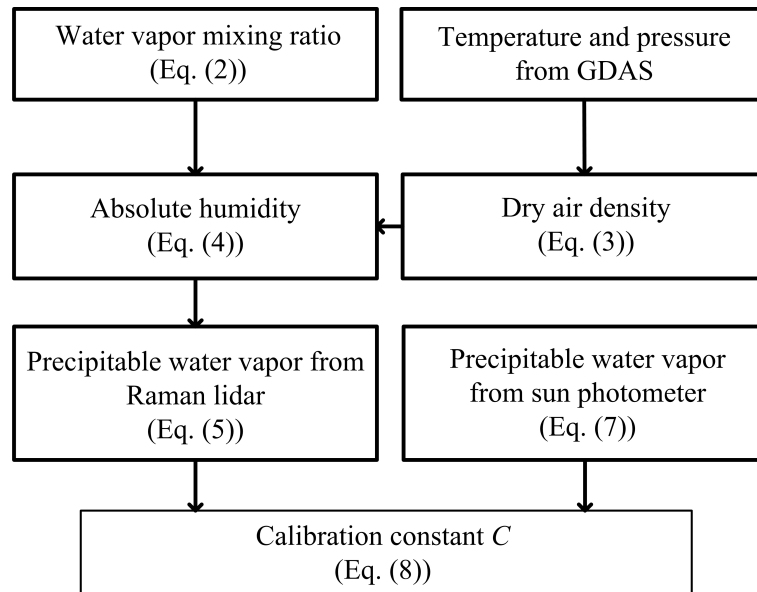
Water vapor mixing ratio
(Eq. (2))

Temperature and pressure
from GDAS

Absolute humidity
(Eq. (4))

Dry air density
(Eq. (3))

Precipitable water vapor from
Raman lidar
(Eq. (5))

Precipitable water vapor
from sun photometer
(Eq. (7))

Calibration constant $C$
(Eq. (8))